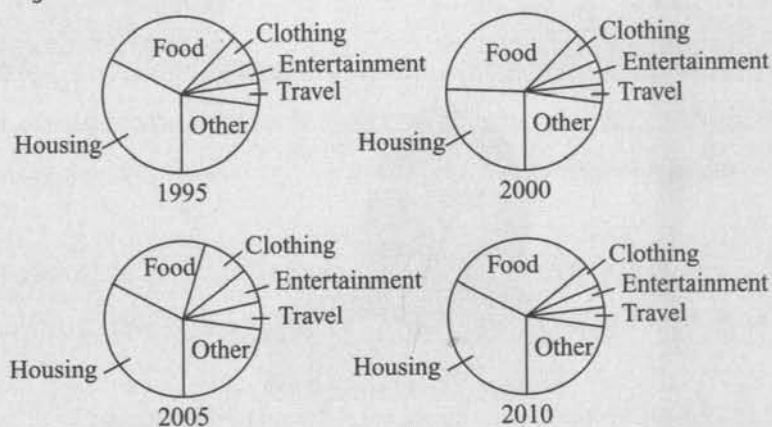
Food
Clothing
Entertainment
Travel
Other
Housing
1995

Food
Clothing
Entertainment
Travel
Other
Housing
2000

Food
Clothing
Entertainment
Travel
Other
Housing
2005

Food
Clothing
Entertainment
Travel
Other
Housing
2010